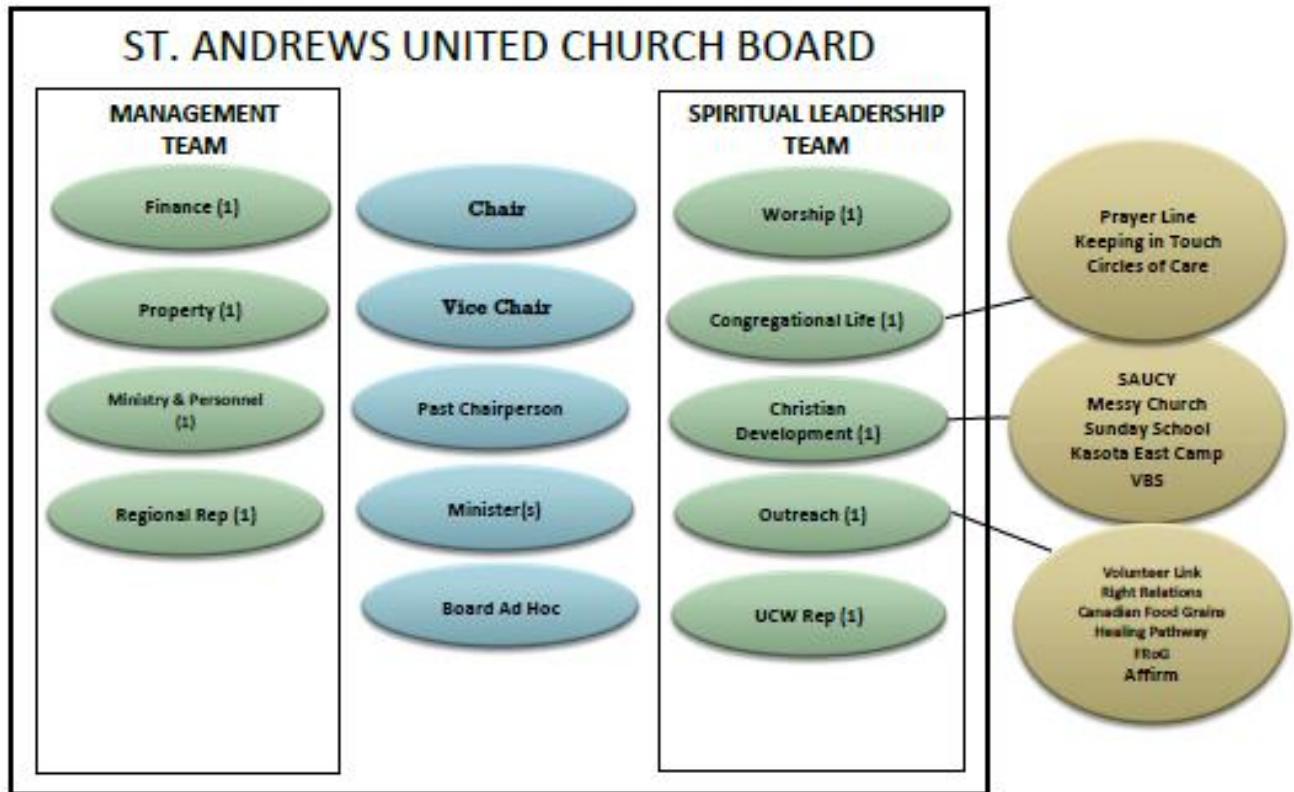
ST. ANDREWS UNITED CHURCH BOARD

MANAGEMENT TEAM

Finance (1)

Property (1)

Ministry & Personnel (1)

Regional Rep (1)

Chair

Vice Chair

Past Chairperson

Minister(s)

Board Ad Hoc

SPIRITUAL LEADERSHIP TEAM

Worship (1)

Congregational Life (1)

Christian Development (1)

Outreach (1)

UCW Rep (1)

Prayer Line
Keeping in Touch
Circles of Care

SAUCY
Messy Church
Sunday School
Kasota East Camp
VBS

Volunteer Link
Right Relations
Canadian Food Grains
Healing Pathway
FRoG
Affirm